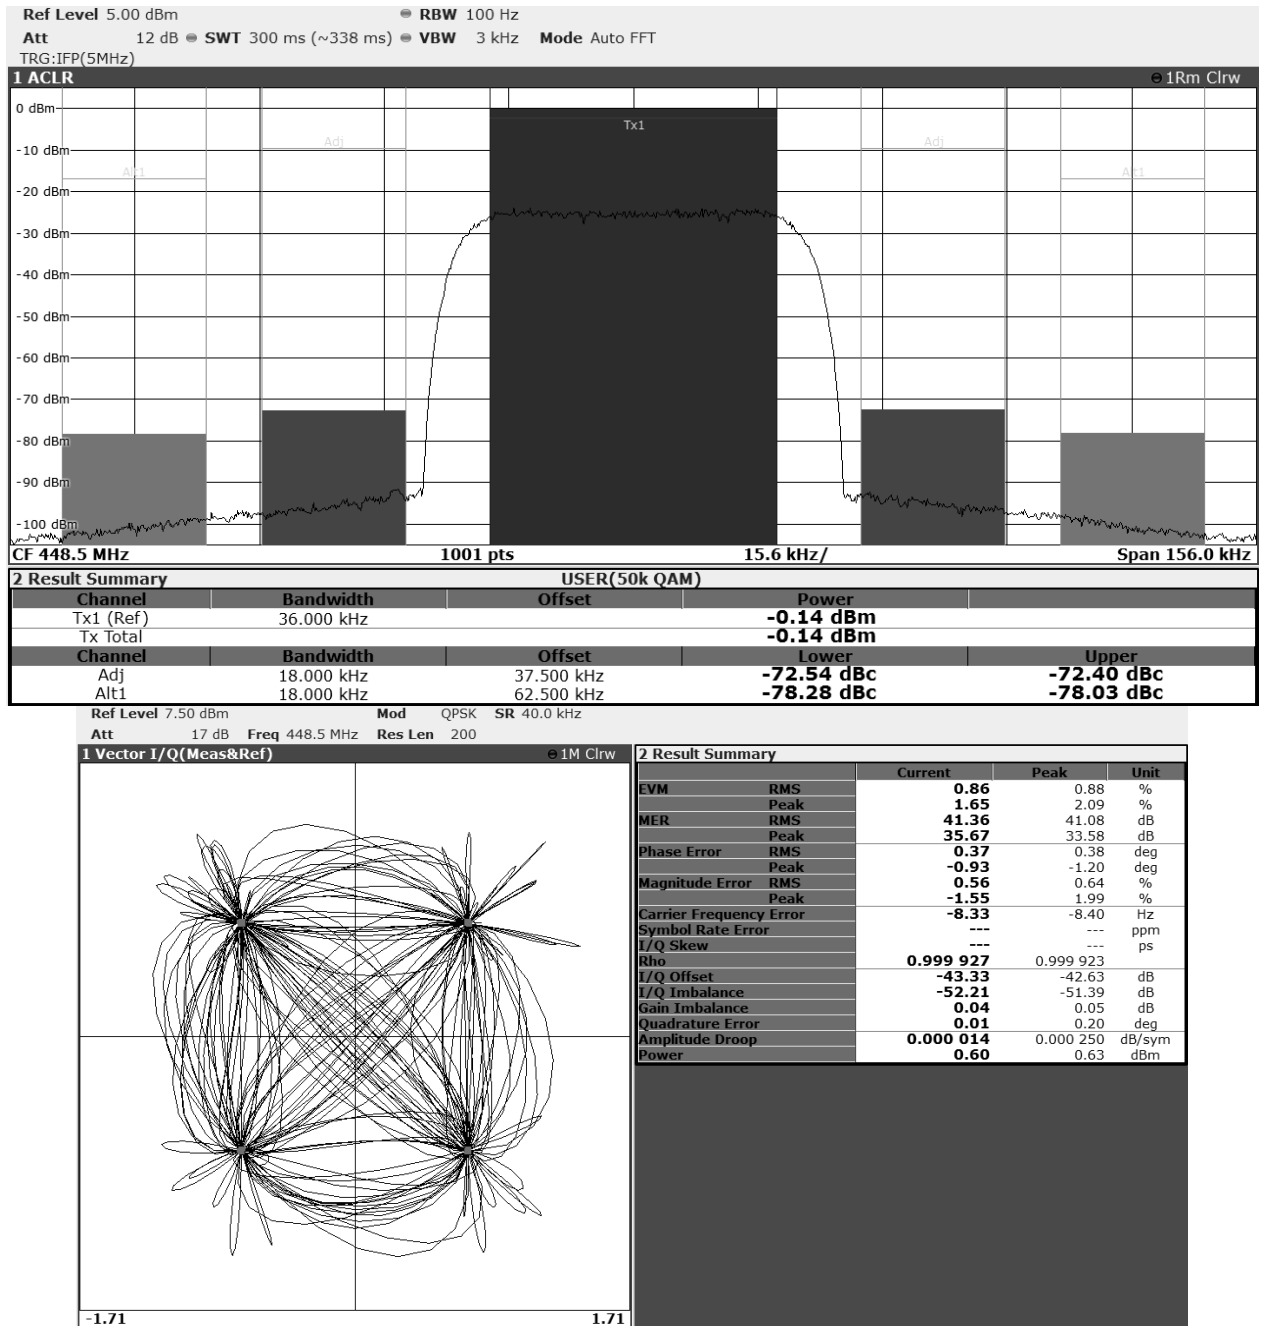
Ref Level 5.00 dBm RBW 100 Hz
Att 12 dB SWT 300 ms (~338 ms) VBW 3 kHz Mode Auto FFT
TRG:IFP(5MHz)

1 ACLR 1Rm Clrw

0 dBm
-10 dBm
-20 dBm
-30 dBm
-40 dBm
-50 dBm
-60 dBm
-70 dBm
-80 dBm
-90 dBm
-100 dBm

Alt1 Adj Tx1 Adj Alt1

CF 448.5 MHz 1001 pts 15.6 kHz/ Span 156.0 kHz

2 Result Summary USER(50k QAM)

| Channel | Bandwidth | Offset | Power | |
|---|---|---|---|---|
| Tx1 (Ref) | 36.000 kHz | | -0.14 dBm | |
| Tx Total | | | -0.14 dBm | |
| Channel | Bandwidth | Offset | Lower | Upper |
| Adj | 18.000 kHz | 37.500 kHz | -72.54 dBc | -72.40 dBc |
| Alt1 | 18.000 kHz | 62.500 kHz | -78.28 dBc | -78.03 dBc |

Ref Level 7.50 dBm Mod QPSK SR 40.0 kHz
Att 17 dB Freq 448.5 MHz Res Len 200

1 Vector I/Q(Meas&Ref) 1M Clrw

-1.71 1.71

2 Result Summary

| | | Current | Peak | Unit |
|---|---|---|---|---|
| EVM | RMS | 0.86 | 0.88 | % |
| | Peak | 1.65 | 2.09 | % |
| MER | RMS | 41.36 | 41.08 | dB |
| | Peak | 35.67 | 33.58 | dB |
| Phase Error | RMS | 0.37 | 0.38 | deg |
| | Peak | -0.93 | -1.20 | deg |
| Magnitude Error | RMS | 0.56 | 0.64 | % |
| | Peak | -1.55 | 1.99 | % |
| Carrier Frequency Error | | -8.33 | -8.40 | Hz |
| Symbol Rate Error | | --- | --- | ppm |
| I/Q Skew | | --- | --- | ps |
| Rho | | 0.999 927 | 0.999 923 | |
| I/Q Offset | | -43.33 | -42.63 | dB |
| I/Q Imbalance | | -52.21 | -51.39 | dB |
| Gain Imbalance | | 0.04 | 0.05 | dB |
| Quadrature Error | | 0.01 | 0.20 | deg |
| Amplitude Droop | | 0.000 014 | 0.000 250 | dB/sym |
| Power | | 0.60 | 0.63 | dBm |